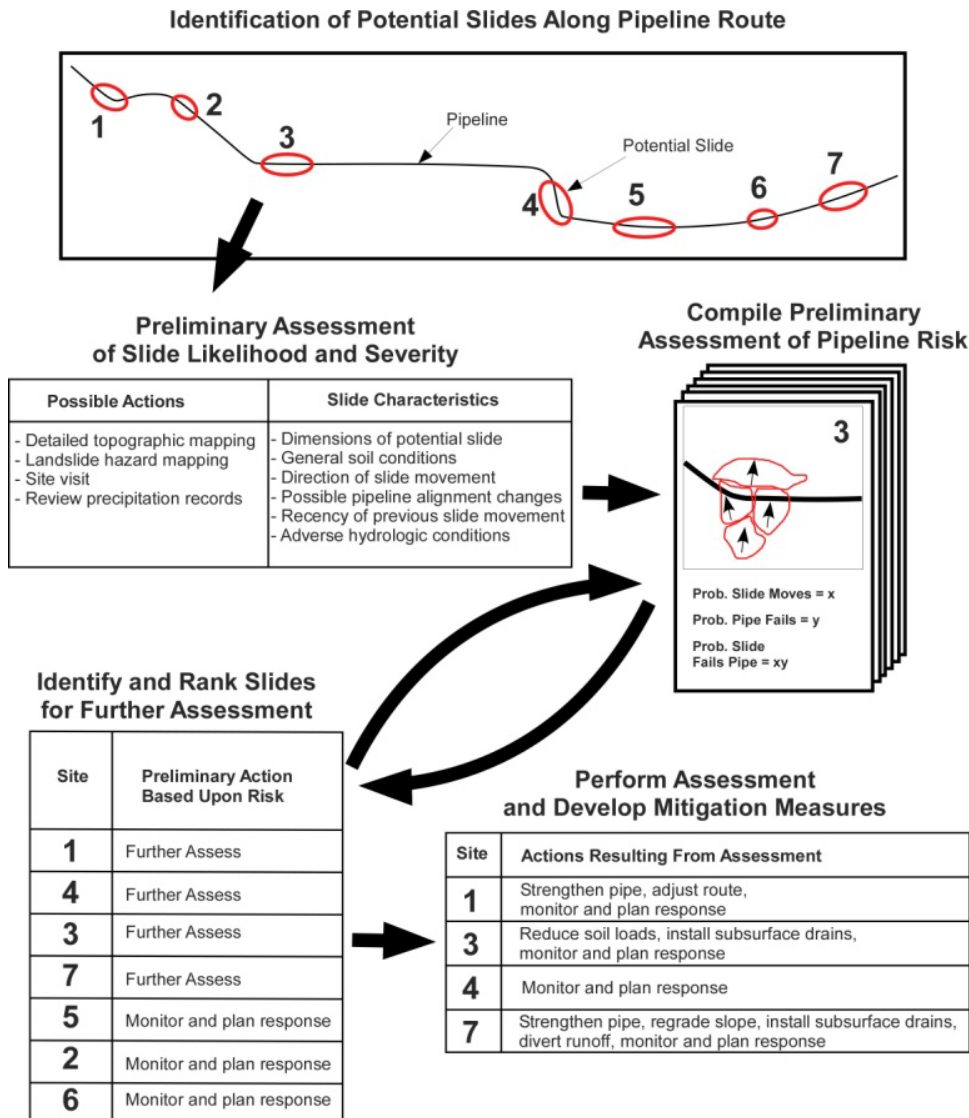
Identification of Potential Slides Along Pipeline Route

1 2 3 Pipeline Potential Slide 4 5 6 7

Preliminary Assessment of Slide Likelihood and Severity

| Possible Actions | Slide Characteristics |
|---|---|
| - Detailed topographic mapping<br>- Landslide hazard mapping<br>- Site visit<br>- Review precipitation records | - Dimensions of potential slide<br>- General soil conditions<br>- Direction of slide movement<br>- Possible pipeline alignment changes<br>- Recency of previous slide movement<br>- Adverse hydrologic conditions |

Compile Preliminary Assessment of Pipeline Risk

3

Prob. Slide Moves = x

Prob. Pipe Fails = y

Prob. Slide Fails Pipe = xy

Identify and Rank Slides for Further Assessment

| Site | Preliminary Action Based Upon Risk |
|---|---|
| 1 | Further Assess |
| 4 | Further Assess |
| 3 | Further Assess |
| 7 | Further Assess |
| 5 | Monitor and plan response |
| 2 | Monitor and plan response |
| 6 | Monitor and plan response |

Perform Assessment and Develop Mitigation Measures

| Site | Actions Resulting From Assessment |
|---|---|
| 1 | Strengthen pipe, adjust route, monitor and plan response |
| 3 | Reduce soil loads, install subsurface drains, monitor and plan response |
| 4 | Monitor and plan response |
| 7 | Strengthen pipe, regrade slope, install subsurface drains, divert runoff, monitor and plan response |